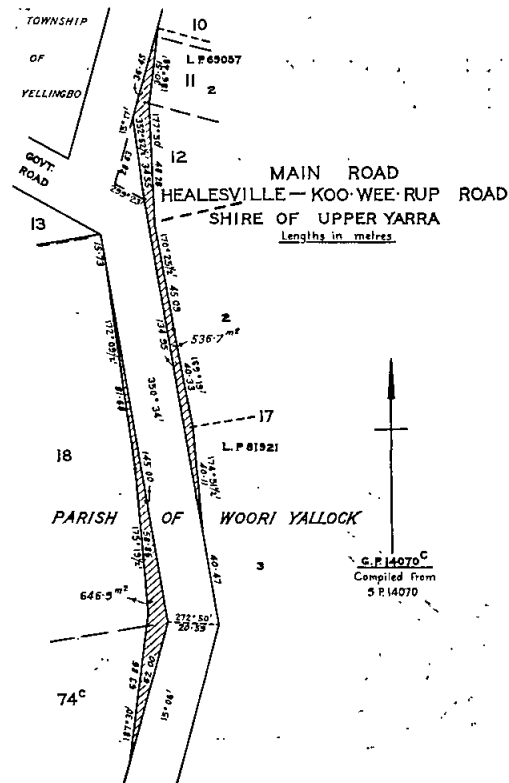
TOWNSHIP
OF
YELLINGBO

10
L.P. 69057
11 2

GOVT. ROAD

12

MAIN ROAD
HEALESVILLE — KOO·WEE·RUP ROAD
SHIRE OF UPPER YARRA
Lengths in metres

13

15·73
172°05'
350°34'
170°25½'
45·05
41·28
34·55
177°50'
36·46
15°11'
19°51'
2
536·7 m²
159°19'
40·33
17
L.P. 81921
174°51½'
20·11

18

PARISH OF WOORI YALLOCK

145·00
155°13'
3
40·47

G.P. 14070C
Compiled from
S.P. 14070

646·5 m²
272°50'
28·33

74C
62·00
15°04'